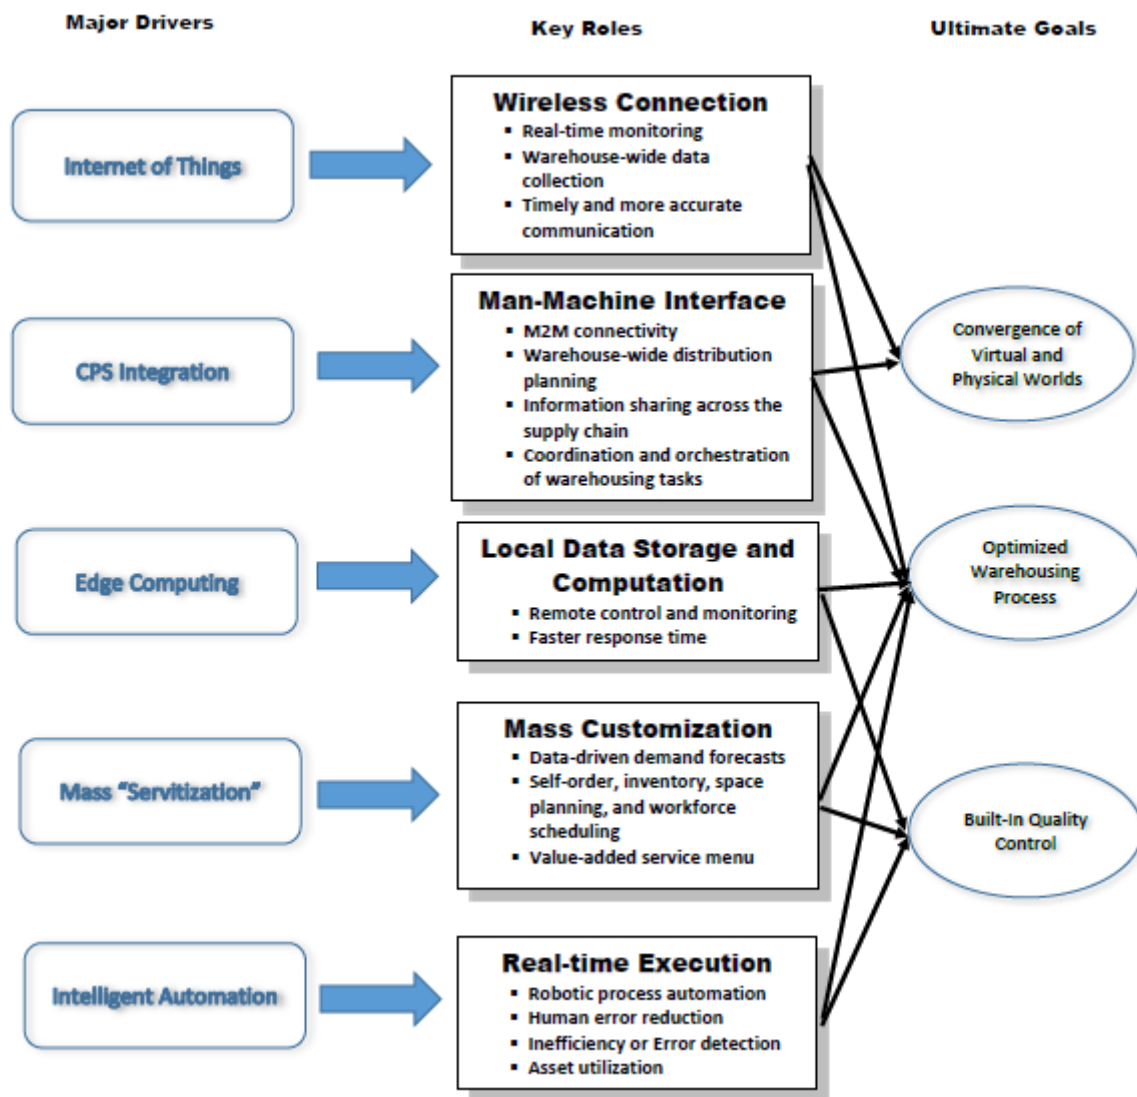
Major Drivers

Key Roles

Ultimate Goals

Internet of Things

Wireless Connection
- Real-time monitoring
- Warehouse-wide data collection
- Timely and more accurate communication

CPS Integration

Man-Machine Interface
- M2M connectivity
- Warehouse-wide distribution planning
- Information sharing across the supply chain
- Coordination and orchestration of warehousing tasks

Convergence of Virtual and Physical Worlds

Edge Computing

Local Data Storage and Computation
- Remote control and monitoring
- Faster response time

Optimized Warehousing Process

Mass "Servitization"

Mass Customization
- Data-driven demand forecasts
- Self-order, inventory, space planning, and workforce scheduling
- Value-added service menu

Built-In Quality Control

Intelligent Automation

Real-time Execution
- Robotic process automation
- Human error reduction
- Inefficiency or Error detection
- Asset utilization